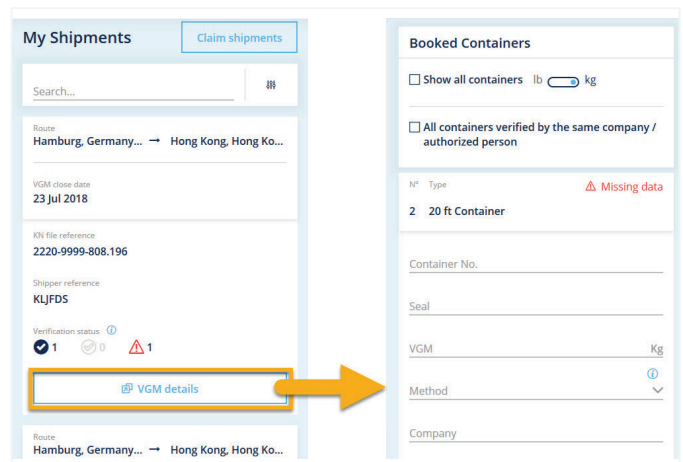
My Shipments

Claim shipments

Search...

Route
Hamburg, Germany... → Hong Kong, Hong Ko...

VGM close date
23 Jul 2018

KN file reference
2220-9999-808.196

Shipper reference
KLJFDS

Verification status
1 0 1

VGM details

Route
Hamburg, Germany... → Hong Kong, Hong Ko...

Booked Containers

Show all containers lb kg

All containers verified by the same company / authorized person

N° Type
2 20 ft Container

Missing data

Container No.

Seal

VGM
Kg

Method

Company